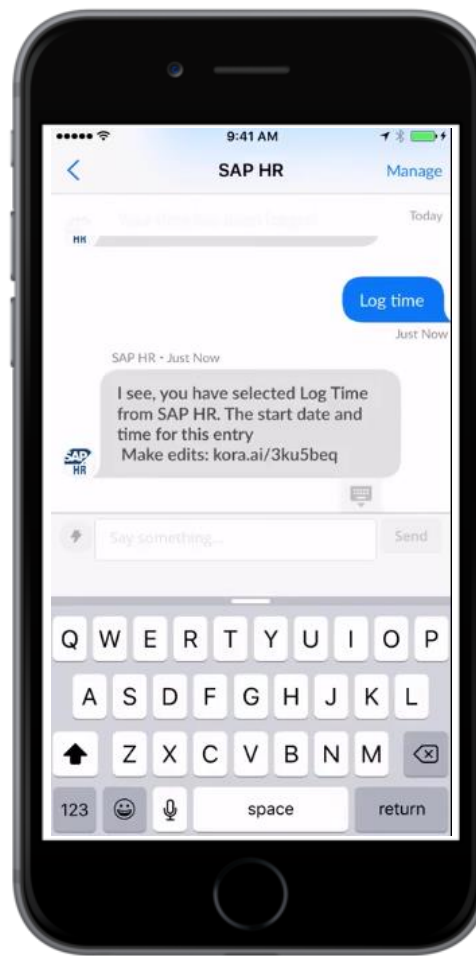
9:41 AM

SAP HR

Manage

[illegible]

Today

HR

Log time

Just Now

SAP HR • Just Now

I see, you have selected Log Time from SAP HR. The start date and time for this entry
Make edits: kora.ai/3ku5beq

SAP HR

Say something...

Send

Q W E R T Y U I O P
A S D F G H J K L
Z X C V B N M
123
space
return